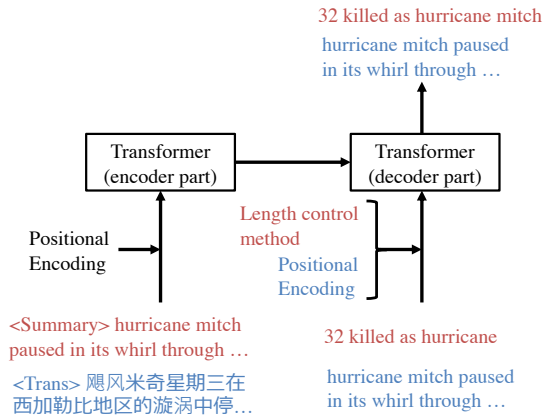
32 killed as hurricane mitch

hurricane mitch paused in its whirl through …

Transformer (encoder part)

Transformer (decoder part)

Length control method

Positional Encoding

Positional Encoding

<Summary> hurricane mitch paused in its whirl through …

<Trans> 飓风米奇星期三在西加勒比地区的漩涡中停…

32 killed as hurricane

hurricane mitch paused in its whirl through …